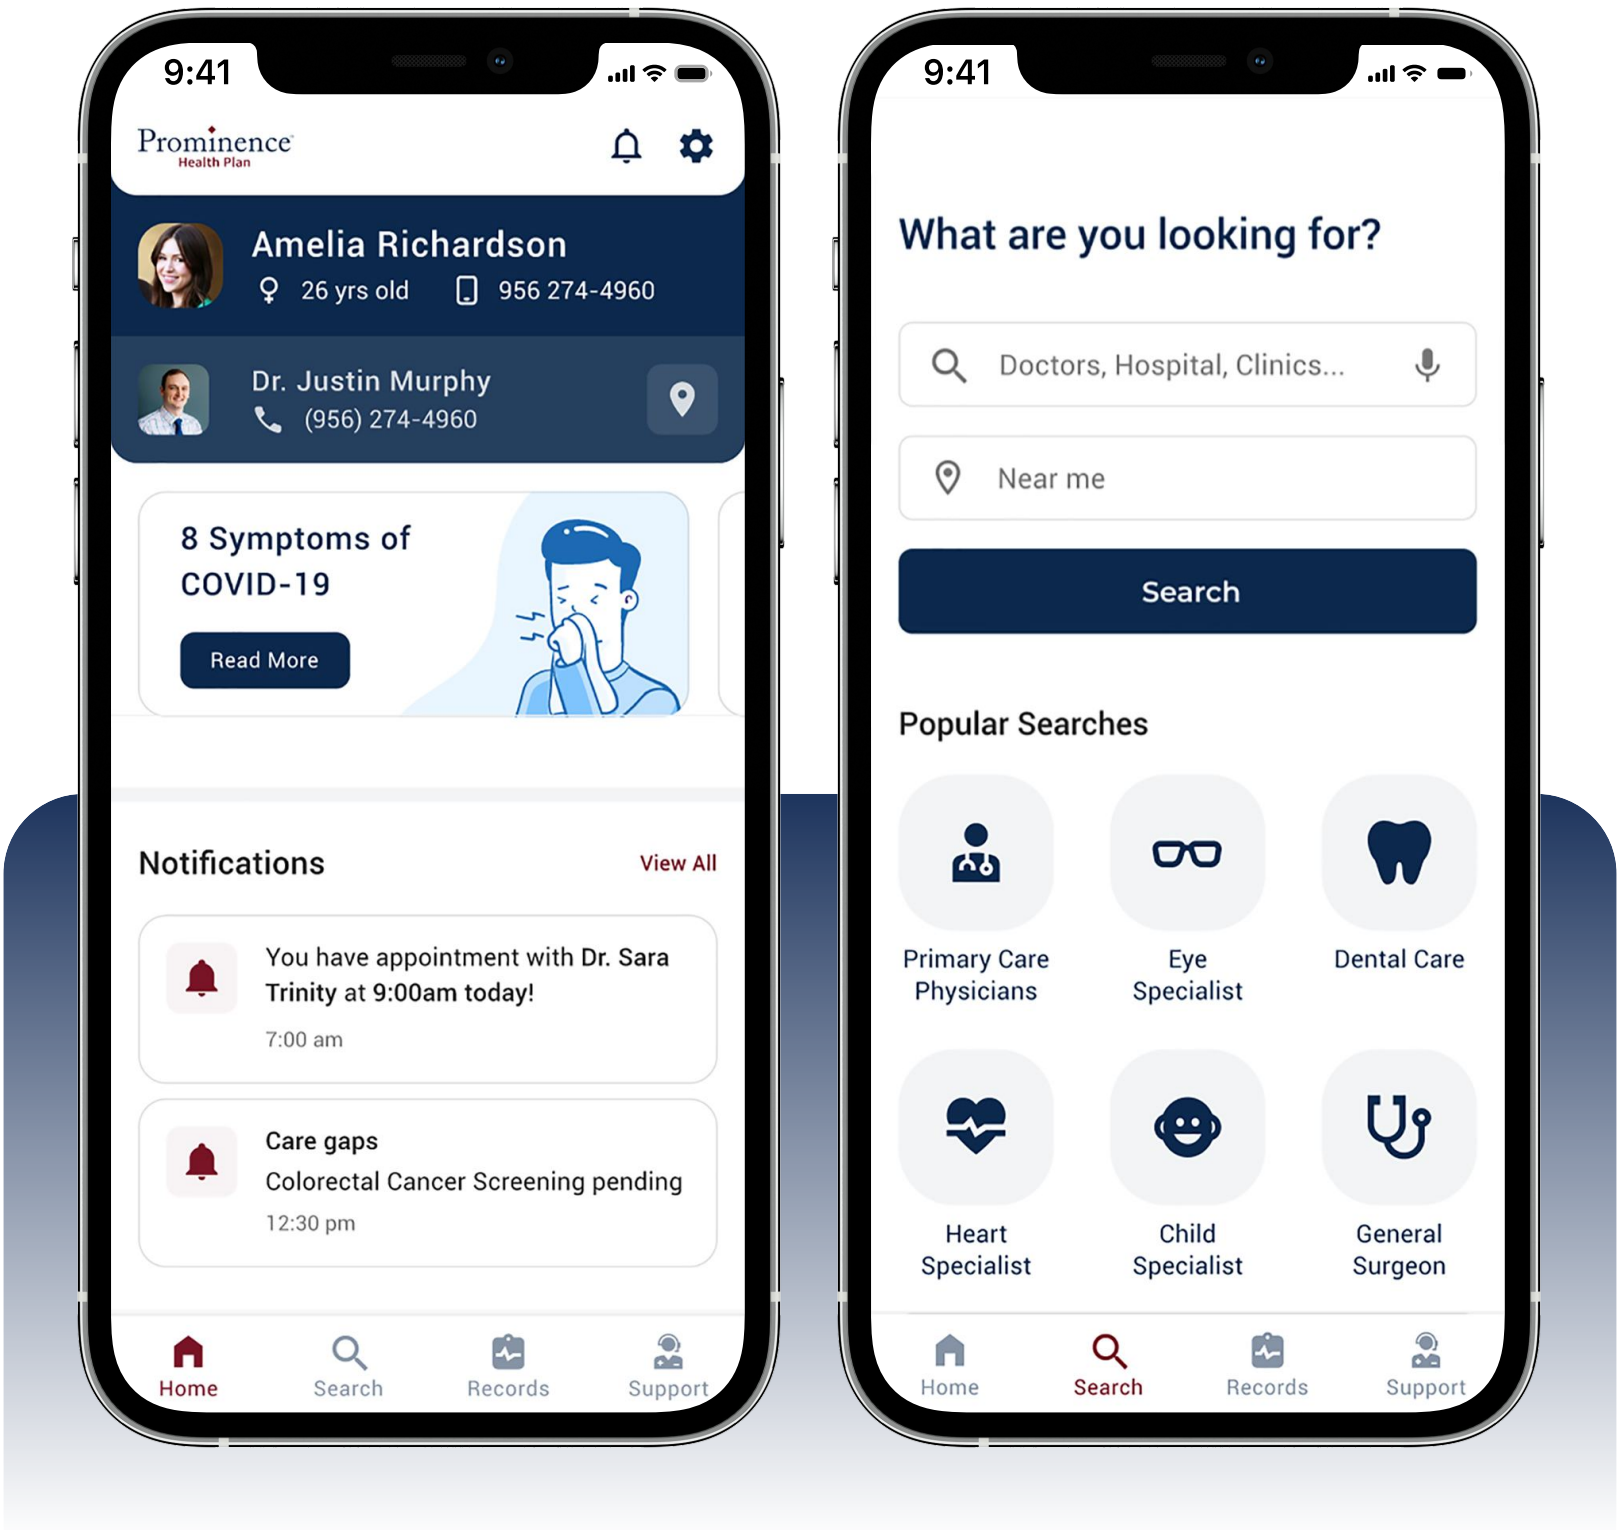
9:41

Prominence
Health Plan

Amelia Richardson
26 yrs old 956 274-4960

Dr. Justin Murphy
(956) 274-4960

8 Symptoms of COVID-19

Read More

Notifications View All

You have appointment with Dr. Sara Trinity at 9:00am today!
7:00 am

Care gaps
Colorectal Cancer Screening pending
12:30 pm

Home Search Records Support

9:41

What are you looking for?

Doctors, Hospital, Clinics...

Near me

Search

Popular Searches

Primary Care Physicians
Eye Specialist
Dental Care
Heart Specialist
Child Specialist
General Surgeon

Home Search Records Support